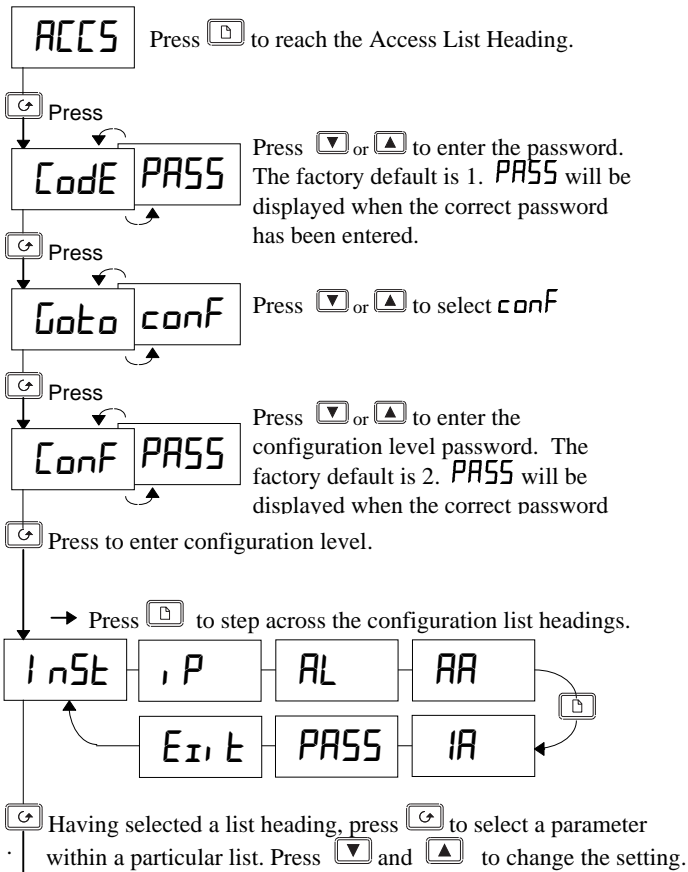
ACCS

Press to reach the Access List Heading.

Press

CodE PASS

Press or to enter the password. The factory default is 1. PASS will be displayed when the correct password has been entered.

Press

Goto conF

Press or to select conF

Press

ConF PASS

Press or to enter the configuration level password. The factory default is 2. PASS will be displayed when the correct password

Press to enter configuration level.

→ Press to step across the configuration list headings.

InSt iP AL AA

Exit PASS IA

Having selected a list heading, press to select a parameter within a particular list. Press and to change the setting.